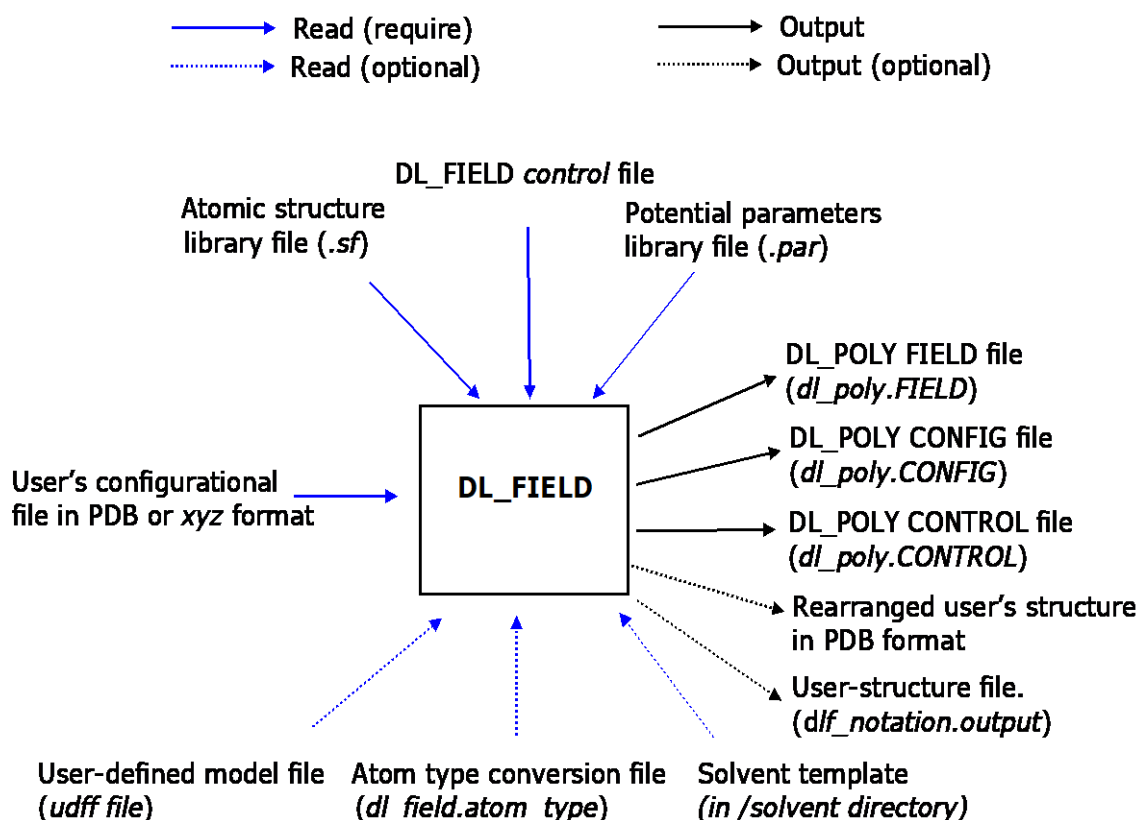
Read (require)
Read (optional)
Output
Output (optional)

DL_FIELD control file

Atomic structure library file (.sf)

Potential parameters library file (.par)

DL_POLY FIELD file (dl_poly.FIELD)

DL_POLY CONFIG file (dl_poly.CONFIG)

DL_POLY CONTROL file (dl_poly.CONTROL)

User's configurational file in PDB or xyz format

DL_FIELD

Rearranged user's structure in PDB format

User-structure file. (dlf_notation.output)

User-defined model file (udff file)

Atom type conversion file (dl_field.atom_type)

Solvent template (in /solvent directory)